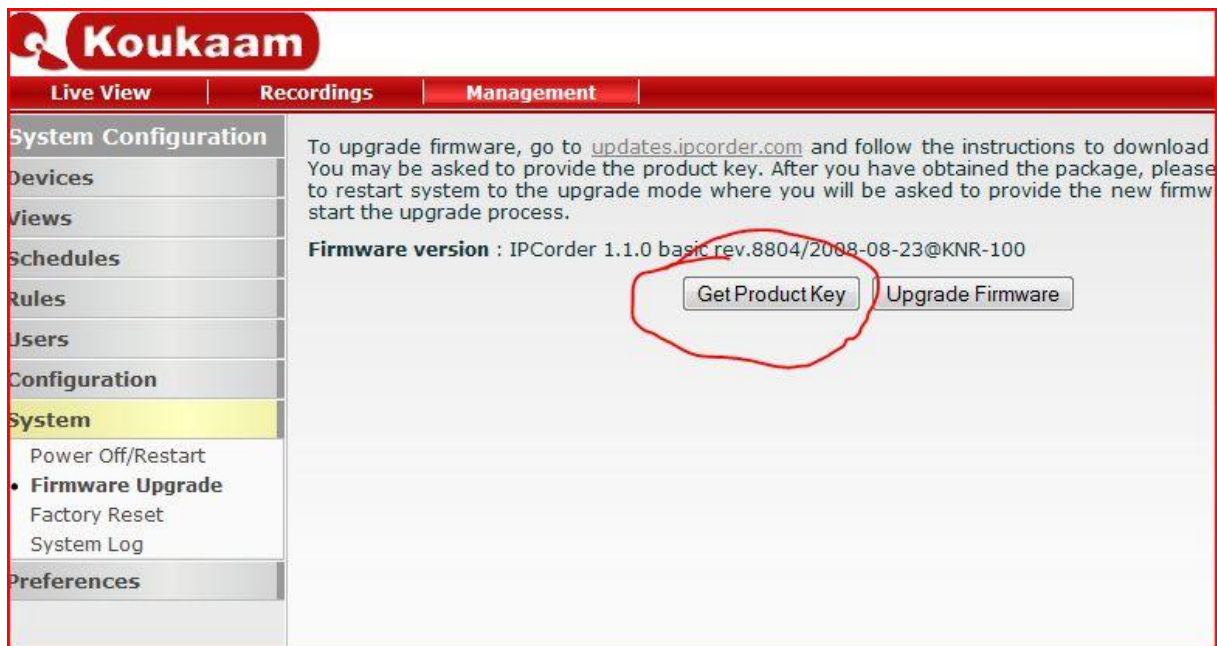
Koukaam

Live View | Recordings | Management

System Configuration
Devices
Views
Schedules
Rules
Users
Configuration
System
Power Off/Restart
• Firmware Upgrade
Factory Reset
System Log
Preferences

To upgrade firmware, go to updates.ipcorder.com and follow the instructions to download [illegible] You may be asked to provide the product key. After you have obtained the package, please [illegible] to restart system to the upgrade mode where you will be asked to provide the new firmw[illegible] start the upgrade process.

Firmware version : IPCorder 1.1.0 basic rev.8804/2008-08-23@KNR-100

Get Product Key   Upgrade Firmware